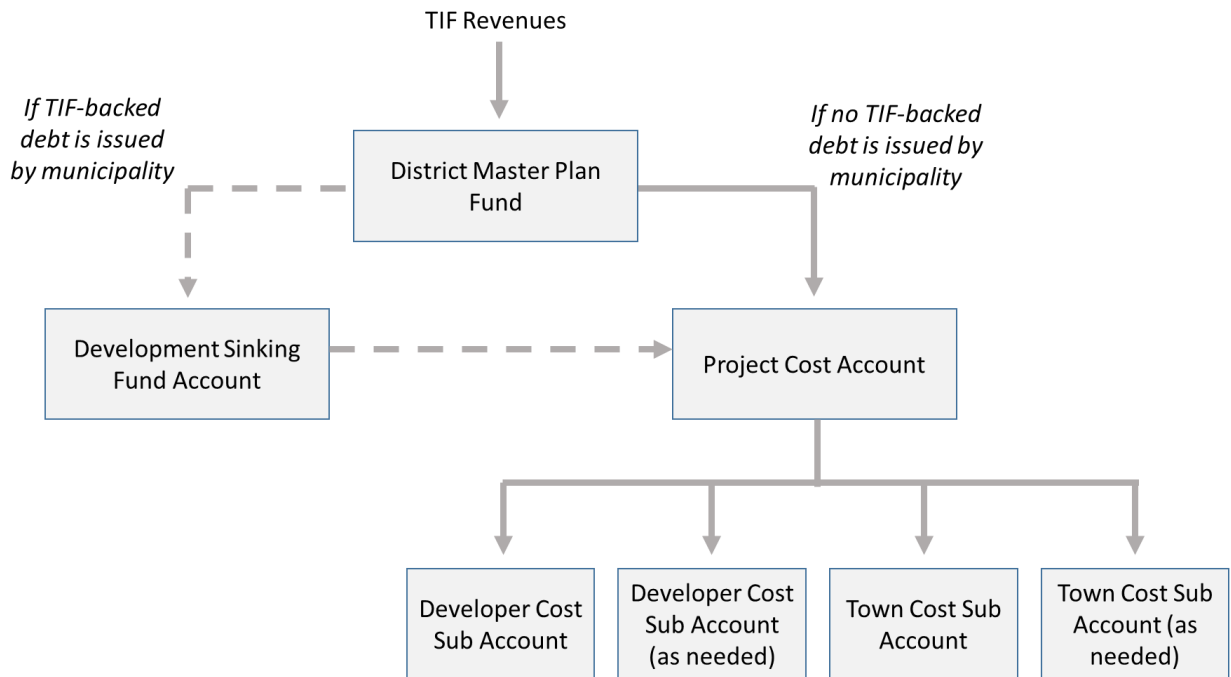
TIF Revenues

If TIF-backed debt is issued by municipality

District Master Plan Fund

If no TIF-backed debt is issued by municipality

Development Sinking Fund Account

Project Cost Account

Developer Cost Sub Account

Developer Cost Sub Account (as needed)

Town Cost Sub Account

Town Cost Sub Account (as needed)